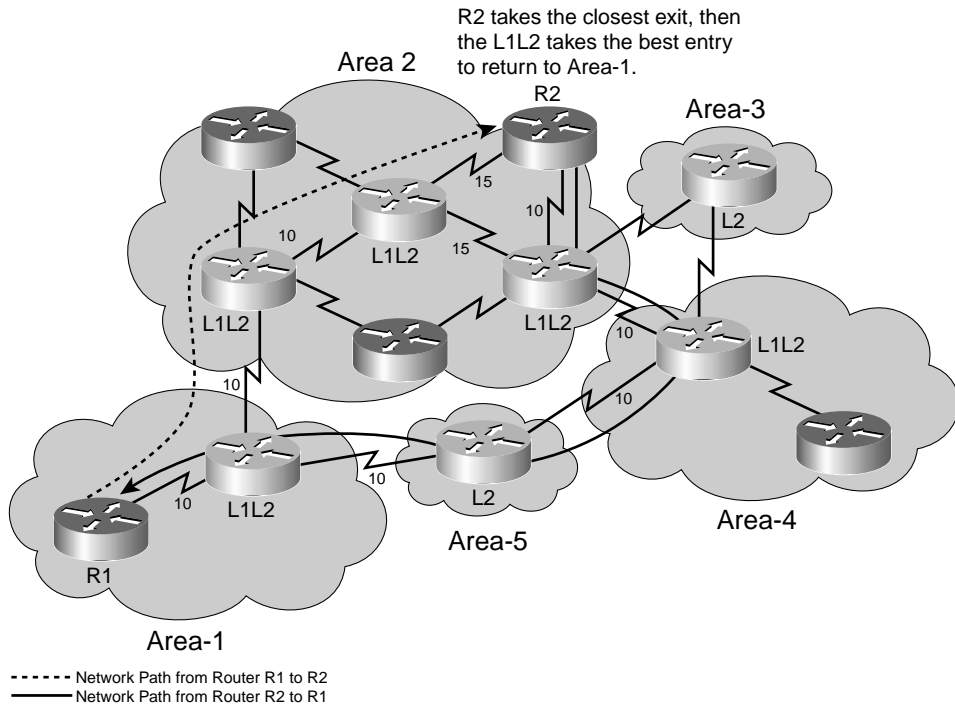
R2 takes the closest exit, then the L1L2 takes the best entry to return to Area-1.

Area 2

R2

Area-3

15

10

10

L1L2

15

L2

L1L2

L1L2

10

L1L2

10

10

10

L1L2

10

L2

Area-4

R1

Area-5

Area-1

Network Path from Router R1 to R2
Network Path from Router R2 to R1